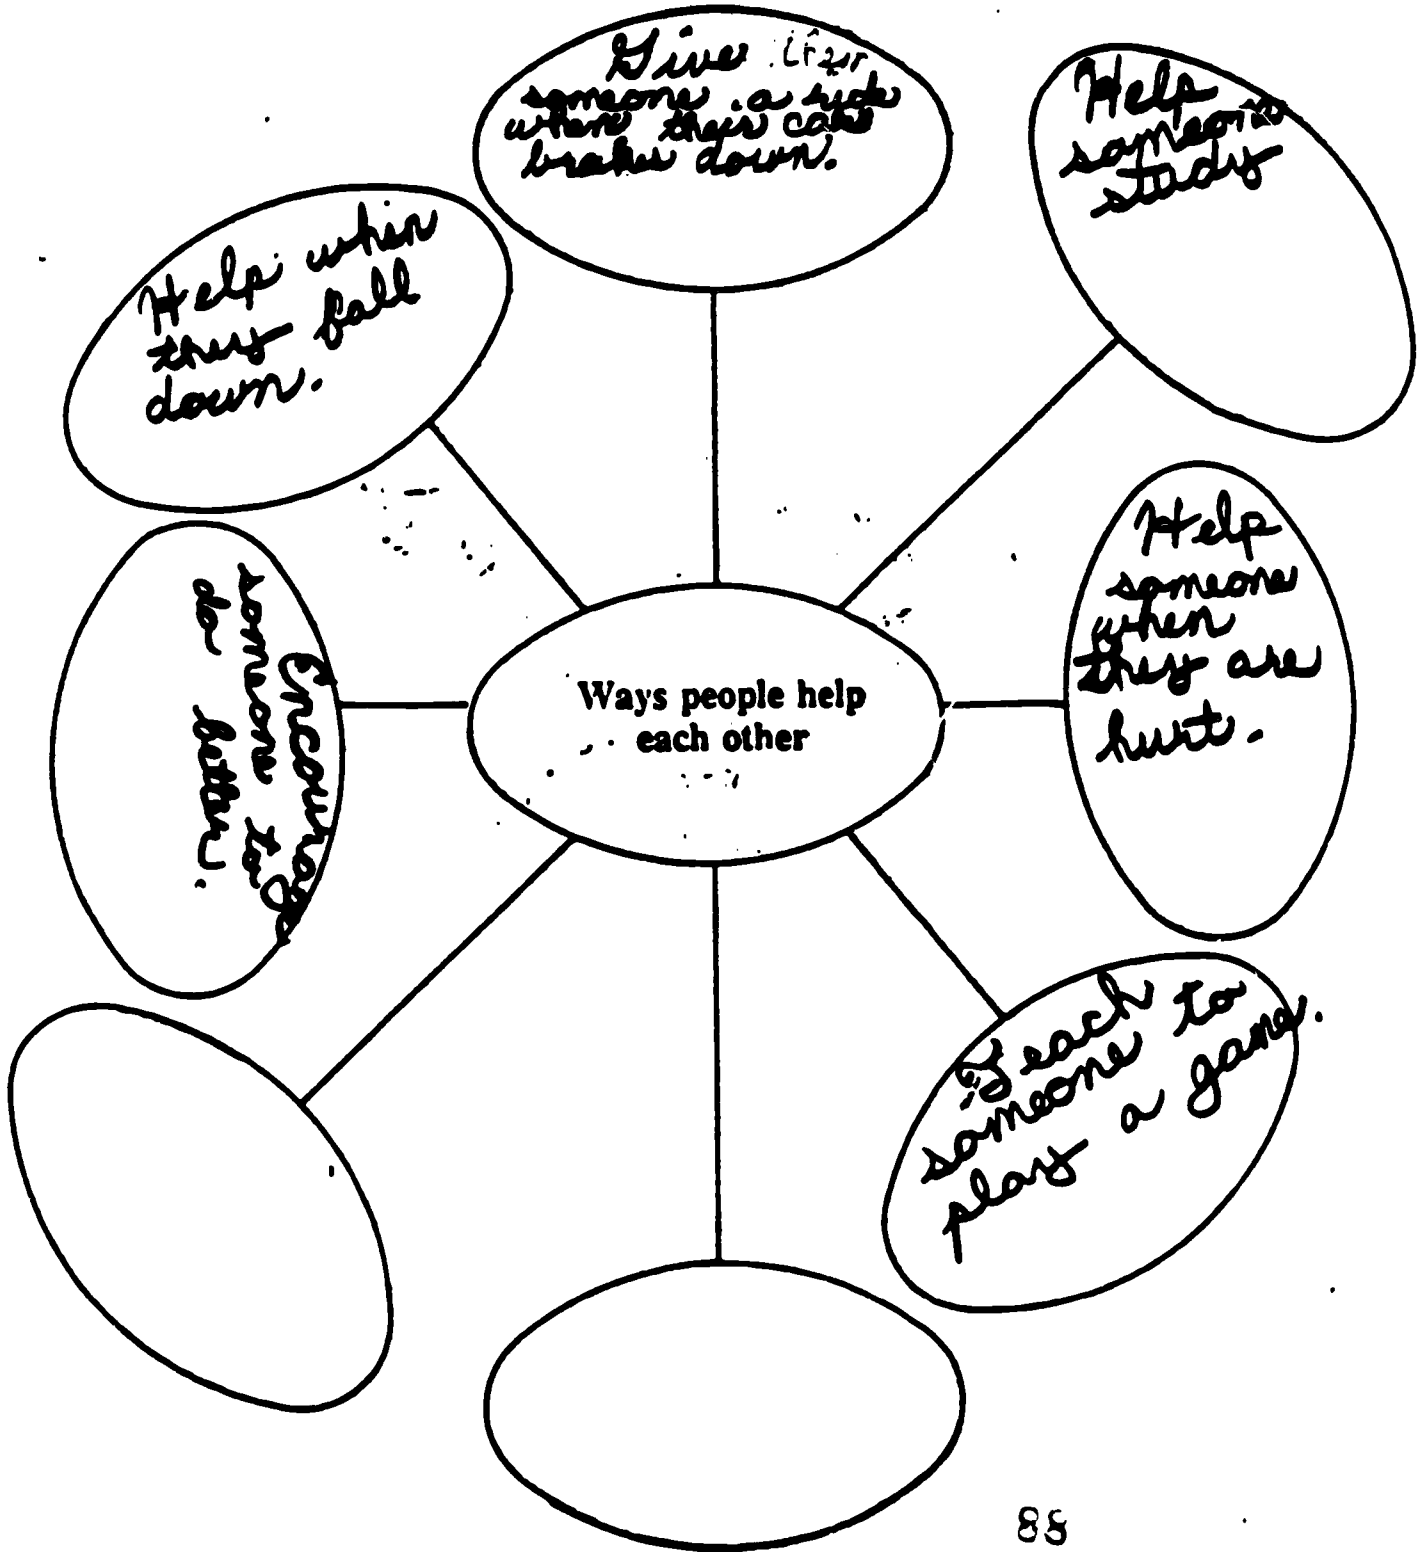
Ways people help each other

Give someone a ride where their cars broke down.

Help someone study

Help someone when they are hurt.

Teach someone to play a game.

Encourage someone to do better.

Help when they fall down.

88